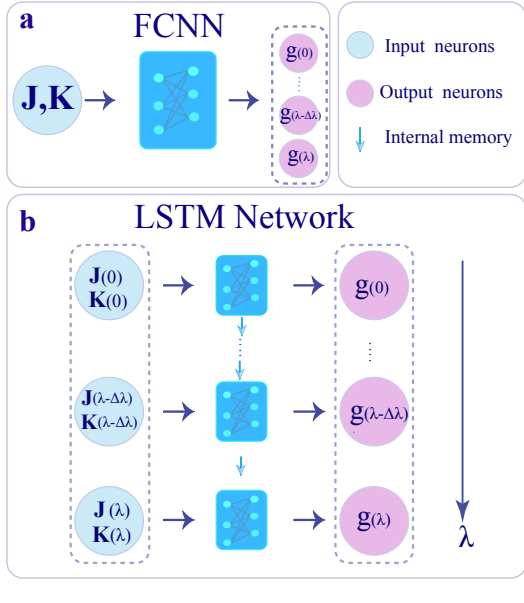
a

FCNN

J,K

$g_{(0)}$

⋮

$g_{(\lambda-\Delta\lambda)}$

$g_{(\lambda)}$

Input neurons

Output neurons

Internal memory

b

LSTM Network

$J(0)$
$K(0)$

$J(\lambda-\Delta\lambda)$
$K(\lambda-\Delta\lambda)$

$J(\lambda)$
$K(\lambda)$

$g_{(0)}$

⋮

$g_{(\lambda-\Delta\lambda)}$

$g_{(\lambda)}$

$\lambda$